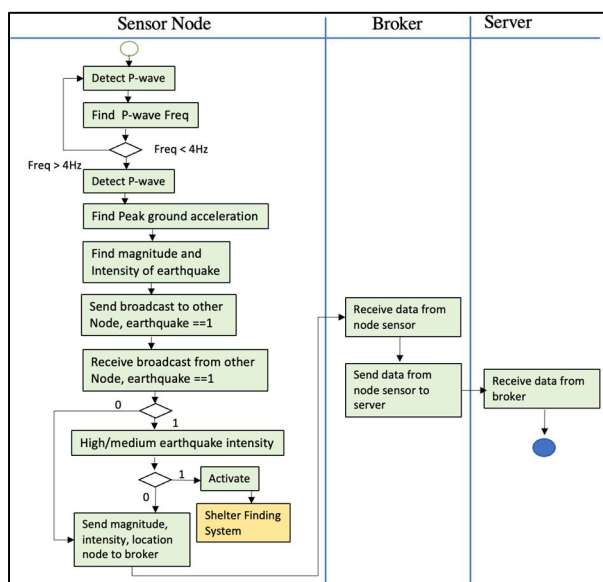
Sensor Node

Broker

Server

Detect P-wave

Find P-wave Freq

Freq < 4Hz

Freq > 4Hz

Detect P-wave

Find Peak ground acceleration

Find magnitude and Intensity of earthquake

Send broadcast to other Node, earthquake ==1

Receive broadcast from other Node, earthquake ==1

0

1

High/medium earthquake intensity

1

Activate

0

Shelter Finding System

Send magnitude, intensity, location node to broker

Receive data from node sensor

Send data from node sensor to server

Receive data from broker